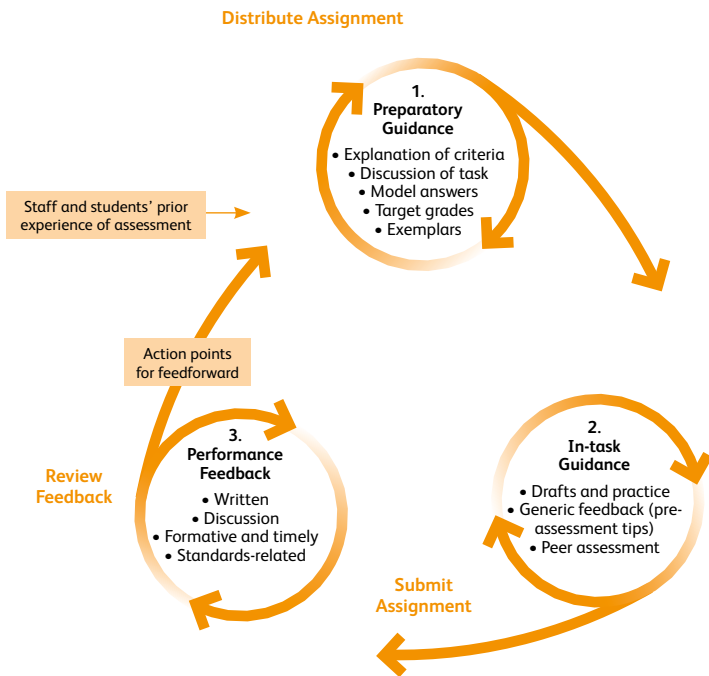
Distribute Assignment

1.
Preparatory Guidance
• Explanation of criteria
• Discussion of task
• Model answers
• Target grades
• Exemplars

Staff and students' prior experience of assessment

Action points for feedforward

3.
Performance Feedback
• Written
• Discussion
• Formative and timely
• Standards-related

Review Feedback

2.
In-task Guidance
• Drafts and practice
• Generic feedback (pre-assessment tips)
• Peer assessment

Submit Assignment